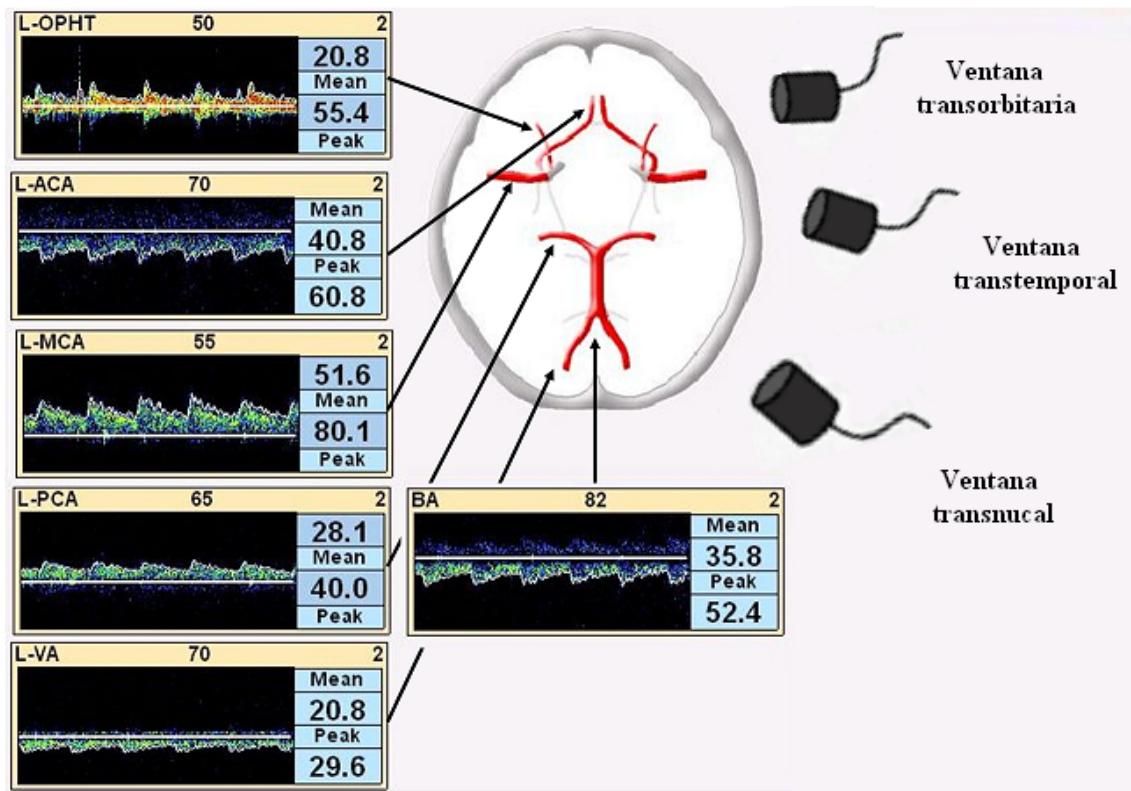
L-OPHT 50 2
20.8
Mean
55.4
Peak

L-ACA 70 2
Mean
40.8
Peak
60.8

L-MCA 55 2
51.6
Mean
80.1
Peak

L-PCA 65 2
28.1
Mean
40.0
Peak

L-VA 70 2
Mean
20.8
Peak
29.6

BA 82 2
Mean
35.8
Peak
52.4

Ventana transorbitaria

Ventana transtemporal

Ventana transnucal